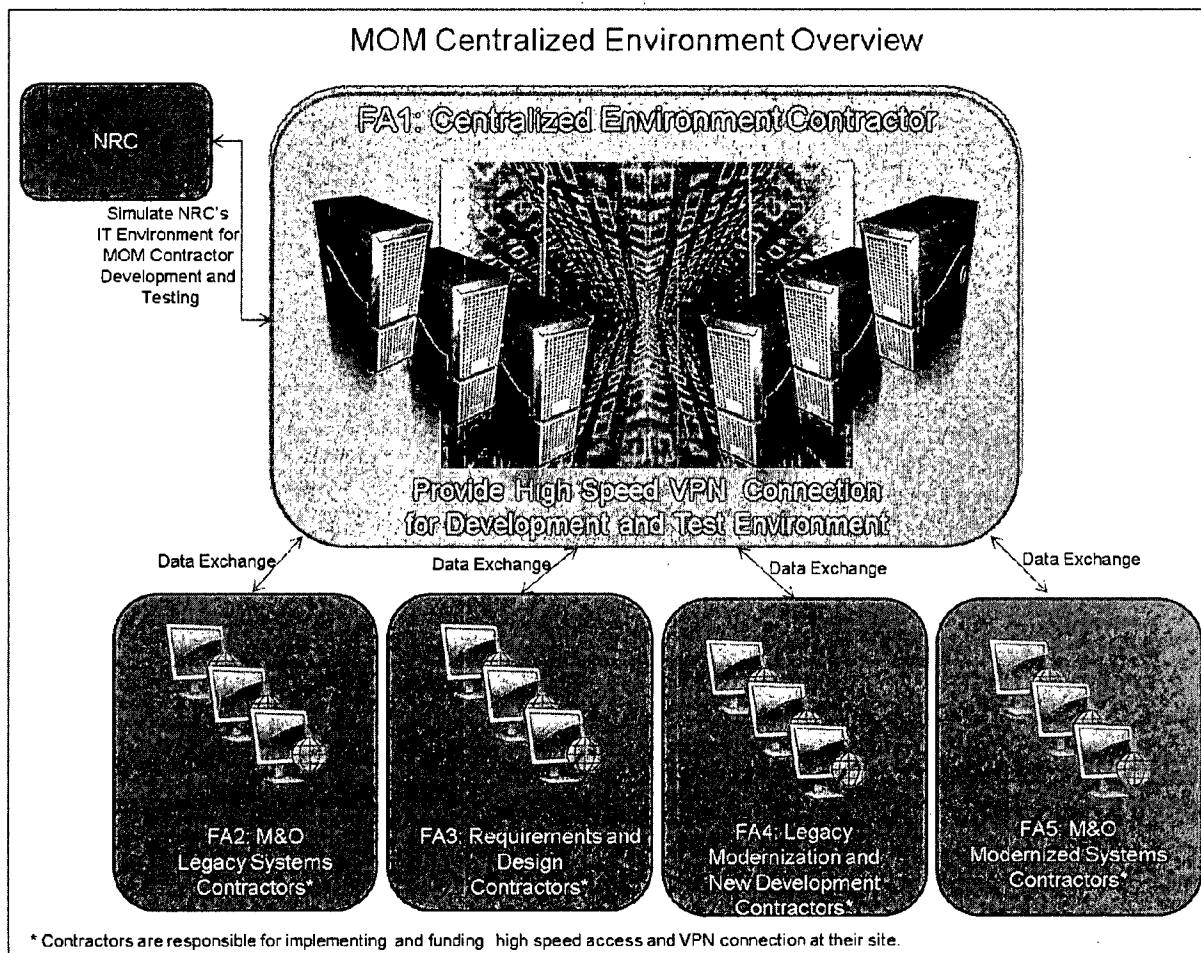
MOM Centralized Environment Overview

NRC

Simulate NRC's IT Environment for MOM Contractor Development and Testing

FA1: Centralized Environment Contractor

Provide High Speed VPN Connection for Development and Test Environment

Data Exchange

Data Exchange

Data Exchange

Data Exchange

FA2: M&O Legacy Systems Contractors*

FA3: Requirements and Design Contractors*

FA4: Legacy Modernization and New Development Contractors*

FA5: M&O Modernized Systems Contractors*

* Contractors are responsible for implementing and funding high speed access and VPN connection at their site.